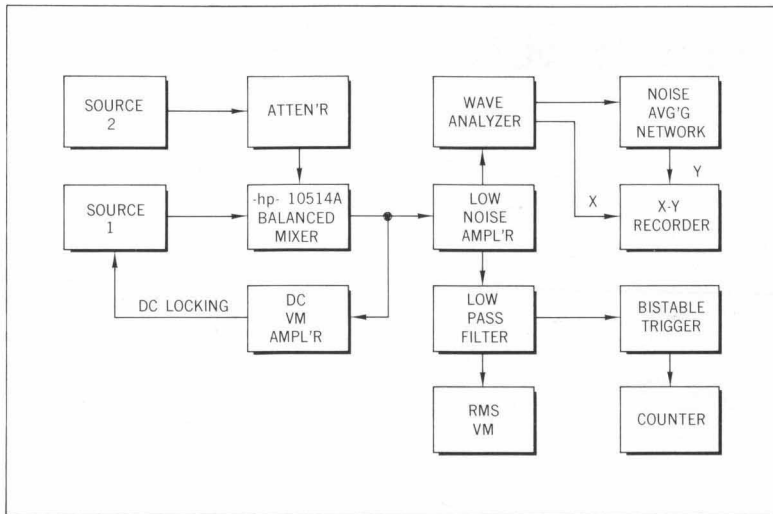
SOURCE 2

ATTEN'R

WAVE ANALYZER

NOISE AVG'G NETWORK

Y

SOURCE 1

-hp- 10514A BALANCED MIXER

LOW NOISE AMPL'R

X

X-Y RECORDER

DC LOCKING

DC VM AMPL'R

LOW PASS FILTER

BISTABLE TRIGGER

RMS VM

COUNTER